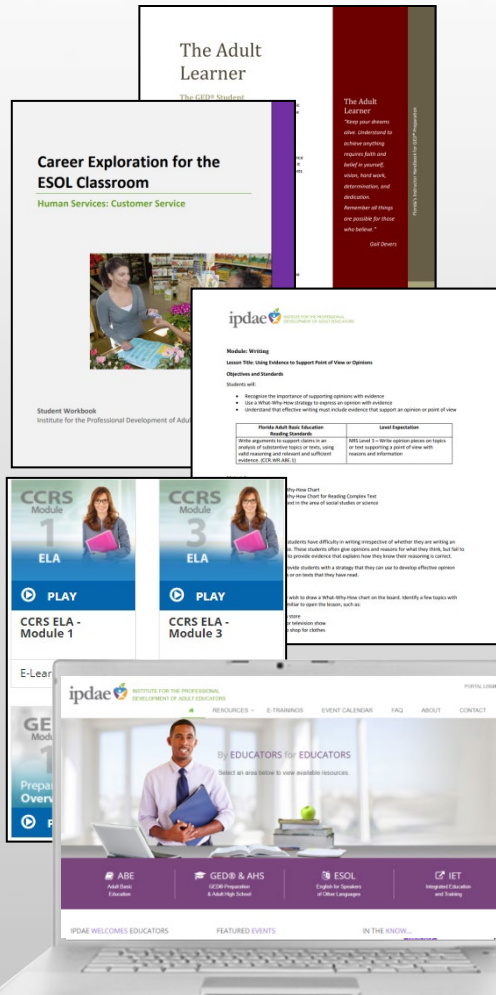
The Adult Learner

The GED® Student

The Adult Learner

"Keep your dreams alive. Understand to achieve anything requires faith and belief in yourself, vision, hard work, determination, and dedication. Remember all things are possible for those who believe."

Gail Devers

Florida's Instructor Handbook for GED® Preparation

Career Exploration for the ESOL Classroom

Human Services: Customer Service

Student Workbook

Institute for the Professional Development of Adul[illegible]

ipdae INSTITUTE FOR THE PROFESSIONAL DEVELOPMENT OF ADULT EDUCATORS

Module: Writing

Lesson Title: Using Evidence to Support Point of View or Opinions

Objectives and Standards

Students will:

- Recognize the importance of supporting opinions with evidence
- Use a What-Why-How strategy to express an opinion with evidence
- Understand that effective writing must include evidence that support an opinion or point of view

| Florida Adult Basic Education Reading Standards | Level Expectation |
|---|---|
| Write arguments to support claims in an analysis of substantive topics or texts, using valid reasoning and relevant and sufficient evidence. (CCR.WR.ABE.1) | NRS Level 3 – Write opinion pieces on topics or text supporting a point of view with reasons and information |

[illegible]hy-How Chart
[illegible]hy-How Chart for Reading Complex Text
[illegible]ext in the area of social studies or science

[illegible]students have difficulty in writing irrespective of whether they are writing an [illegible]. These students often give opinions and reasons for what they think, but fail to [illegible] to provide evidence that explains how they know their reasoning is correct.

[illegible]ovide students with a strategy that they can use to develop effective opinion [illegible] or on texts that they have read.

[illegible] wish to draw a What-Why-How chart on the board. Identify a few topics with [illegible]miliar to open the lesson, such as:

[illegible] store
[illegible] or television show
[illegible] shop for clothes

CCRS Module 1 ELA

PLAY

CCRS ELA - Module 1

CCRS Module 3 ELA

PLAY

CCRS ELA - Module 3

E-Lear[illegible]

GED Modu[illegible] 1 Prepa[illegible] Overv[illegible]

P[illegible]

ipdae INSTITUTE FOR THE PROFESSIONAL DEVELOPMENT OF ADULT EDUCATORS

PORTAL LOGIN

RESOURCES E-TRAININGS EVENT CALENDAR FAQ ABOUT CONTACT

By EDUCATORS for EDUCATORS

Select an area below to view available resources.

ABE Adult Basic Education

GED® & AHS GED® Preparation & Adult High School

ESOL English for Speakers of Other Languages

IET Integrated Education and Training

IPDAE WELCOMES EDUCATORS

FEATURED EVENTS

IN THE KNOW...